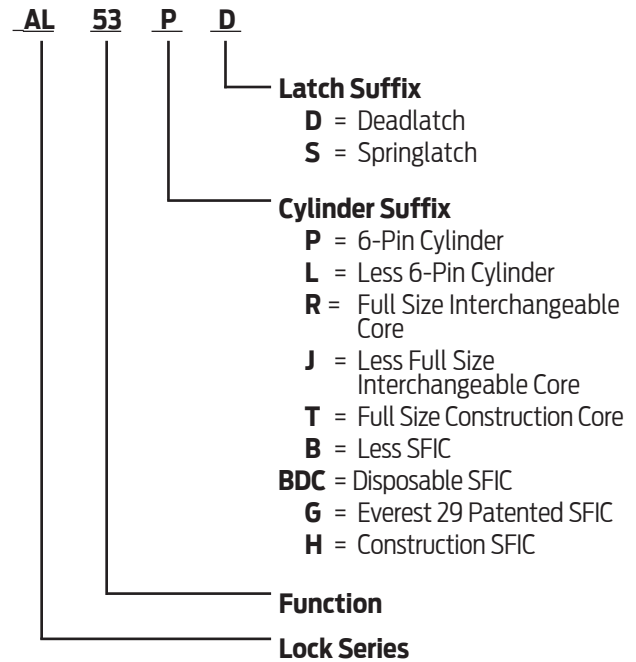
AL 53 P D

Latch Suffix
D = Deadlatch
S = Springlatch

Cylinder Suffix
P = 6-Pin Cylinder
L = Less 6-Pin Cylinder
R = Full Size Interchangeable Core
J = Less Full Size Interchangeable Core
T = Full Size Construction Core
B = Less SFIC
BDC = Disposable SFIC
G = Everest 29 Patented SFIC
H = Construction SFIC

Function

Lock Series